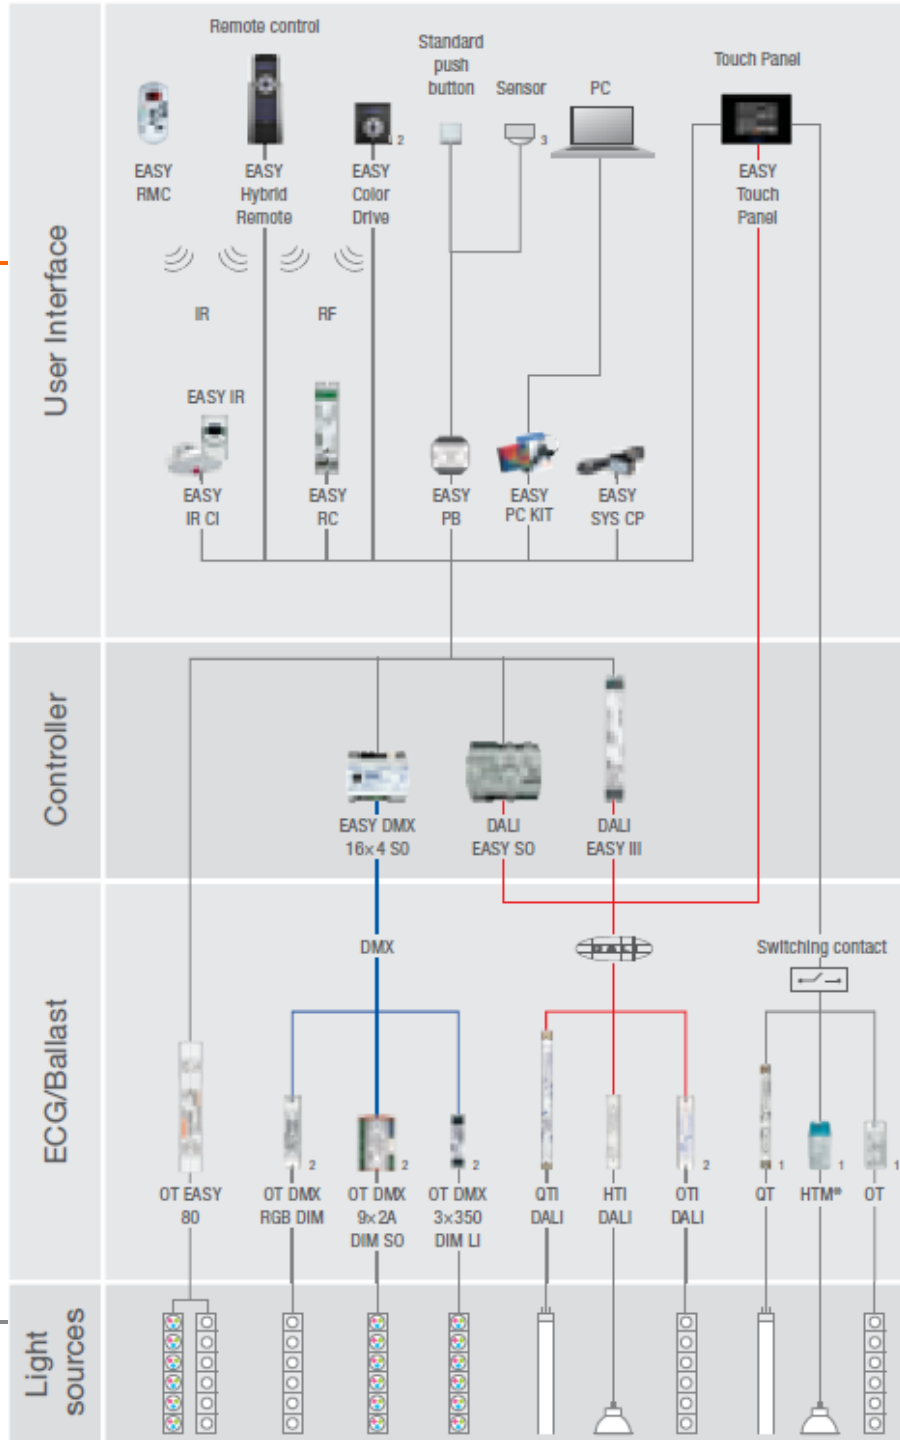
User Interface

Remote control

Standard push button

Sensor

PC

Touch Panel

EASY RMC

EASY Hybrid Remote

EASY Color Drive

2

3

EASY Touch Panel

IR

RF

EASY IR

EASY IR CI

EASY RC

EASY PB

EASY PC KIT

EASY SYS CP

Controller

EASY DMX 16×4 SO

DALI EASY SO

DALI EASY III

ECG/Ballast

DMX

DALI

Switching contact

OT EASY 80

OT DMX RGB DIM

2

OT DMX 9×2A DIM SO

2

OT DMX 3×350 DIM LI

2

QTI DALI

HTI DALI

OTI DALI

2

QT

1

HTM®

1

OT

1

Light sources